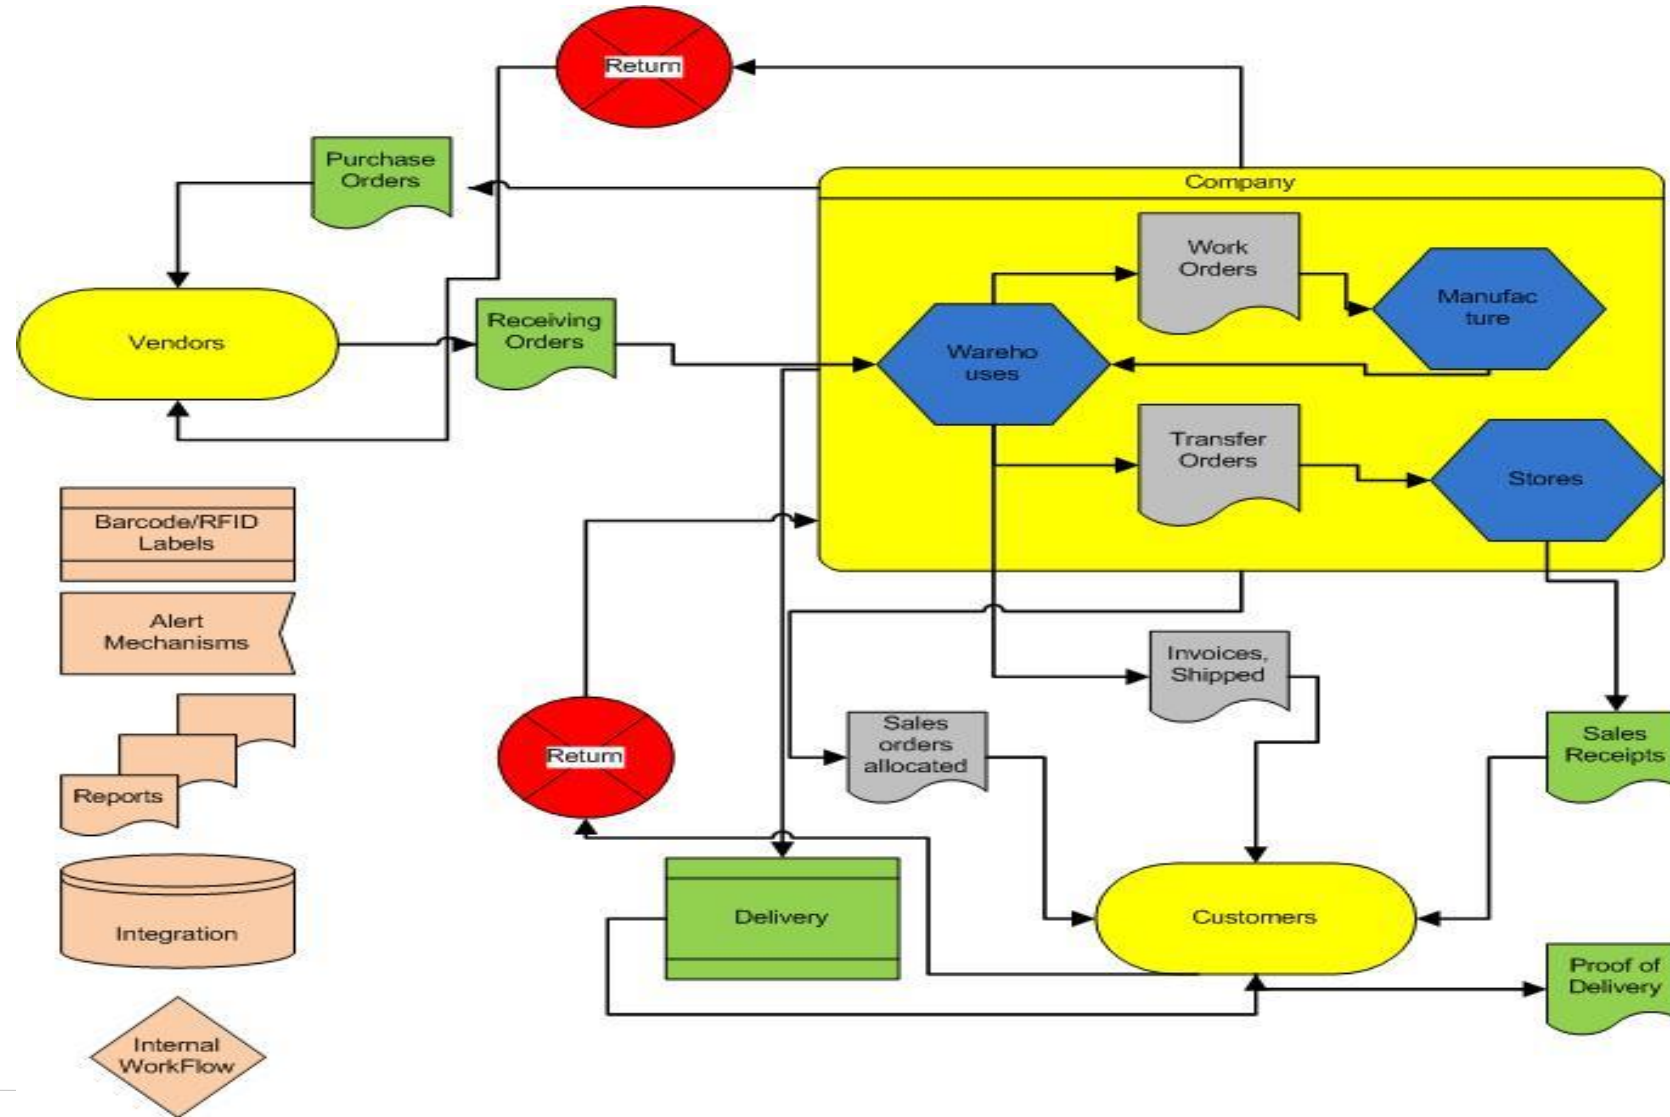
Return

Purchase Orders

Company

Work Orders

Manufac ture

Vendors

Receiving Orders

Wareho uses

Transfer Orders

Stores

Barcode/RFID Labels

Alert Mechanisms

Invoices, Shipped

Sales orders allocated

Return

Sales Receipts

Reports

Delivery

Customers

Integration

Proof of Delivery

Internal WorkFlow